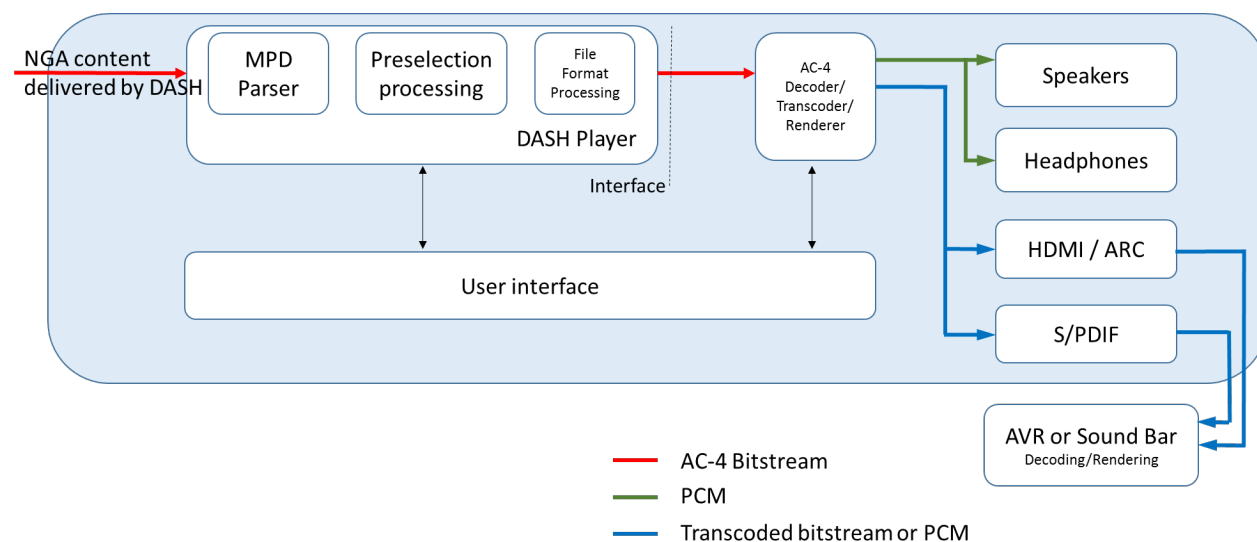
NGA content delivered by DASH

MPD Parser

Preselection processing

File Format Processing

DASH Player

Interface

AC-4 Decoder/ Transcoder/ Renderer

Speakers

Headphones

HDMI / ARC

S/PDIF

User interface

AVR or Sound Bar
Decoding/Rendering

AC-4 Bitstream
PCM
Transcoded bitstream or PCM